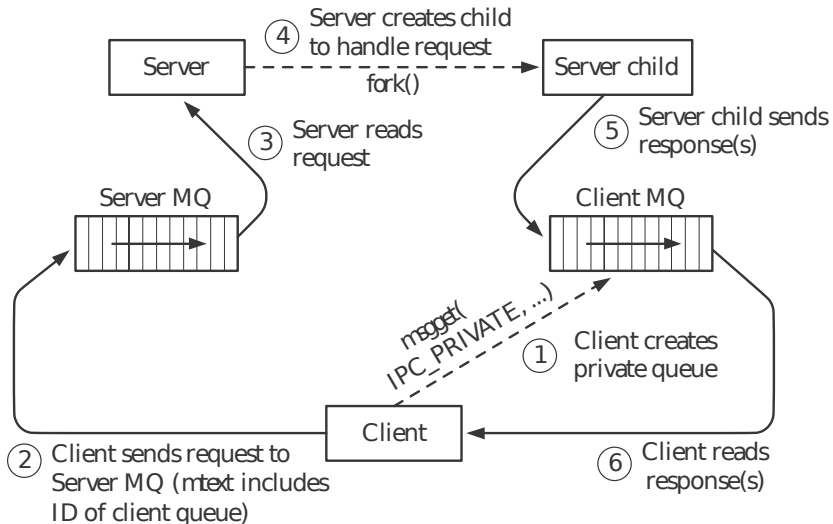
4 Server creates child to handle request

Server

fork()

Server child

3 Server reads request

5 Server child sends response(s)

Server MQ

Client MQ

msgget( IPC_PRIVATE, ...)

1 Client creates private queue

Client

2 Client sends request to Server MQ (mtext includes ID of client queue)

6 Client reads response(s)